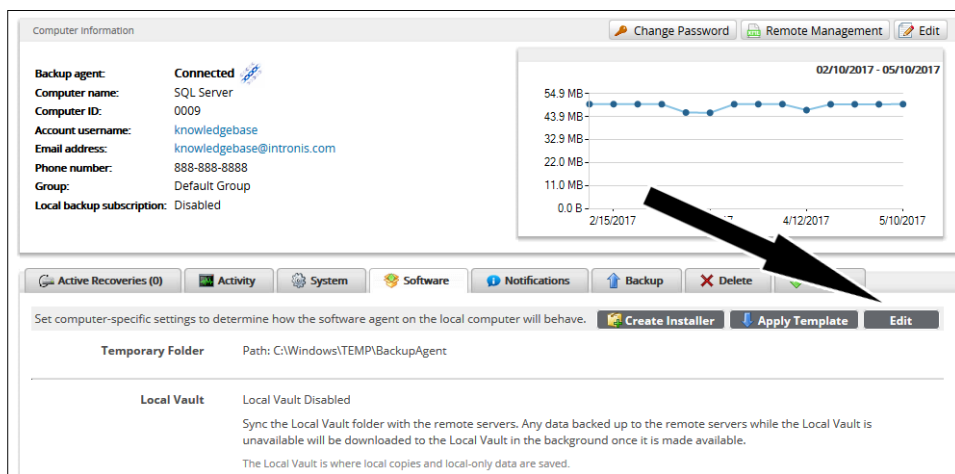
Computer Information

Change Password | Remote Management | Edit

Backup agent: Connected
Computer name: SQL Server
Computer ID: 0009
Account username: knowledgebase
Email address: knowledgebase@intronis.com
Phone number: 888-888-8888
Group: Default Group
Local backup subscription: Disabled

02/10/2017 - 05/10/2017

54.9 MB
43.9 MB
32.9 MB
22.0 MB
11.0 MB
0.0 B
2/15/2017
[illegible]17
4/12/2017
5/10/2017

Active Recoveries (0) | Activity | System | Software | Notifications | Backup | Delete | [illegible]

Set computer-specific settings to determine how the software agent on the local computer will behave.

Create Installer | Apply Template | Edit

Temporary Folder
Path: C:\Windows\TEMP\BackupAgent

Local Vault
Local Vault Disabled

Sync the Local Vault folder with the remote servers. Any data backed up to the remote servers while the Local Vault is unavailable will be downloaded to the Local Vault in the background once it is made available.

The Local Vault is where local copies and local-only data are saved.